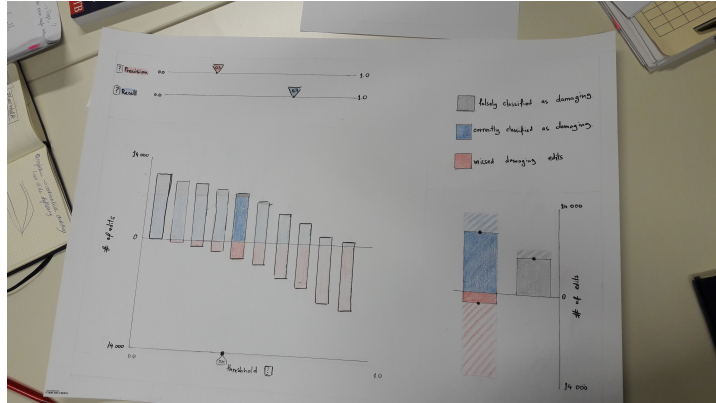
? Precision 0.0 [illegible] 1.0

? Recall 0.0 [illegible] 1.0

falsely classified as damaging

correctly classified as damaging

missed damaging edits

14 000

# of edits

0

14 000

0.0

threshold ?

1.0

14 000

# of edits

0

14 000